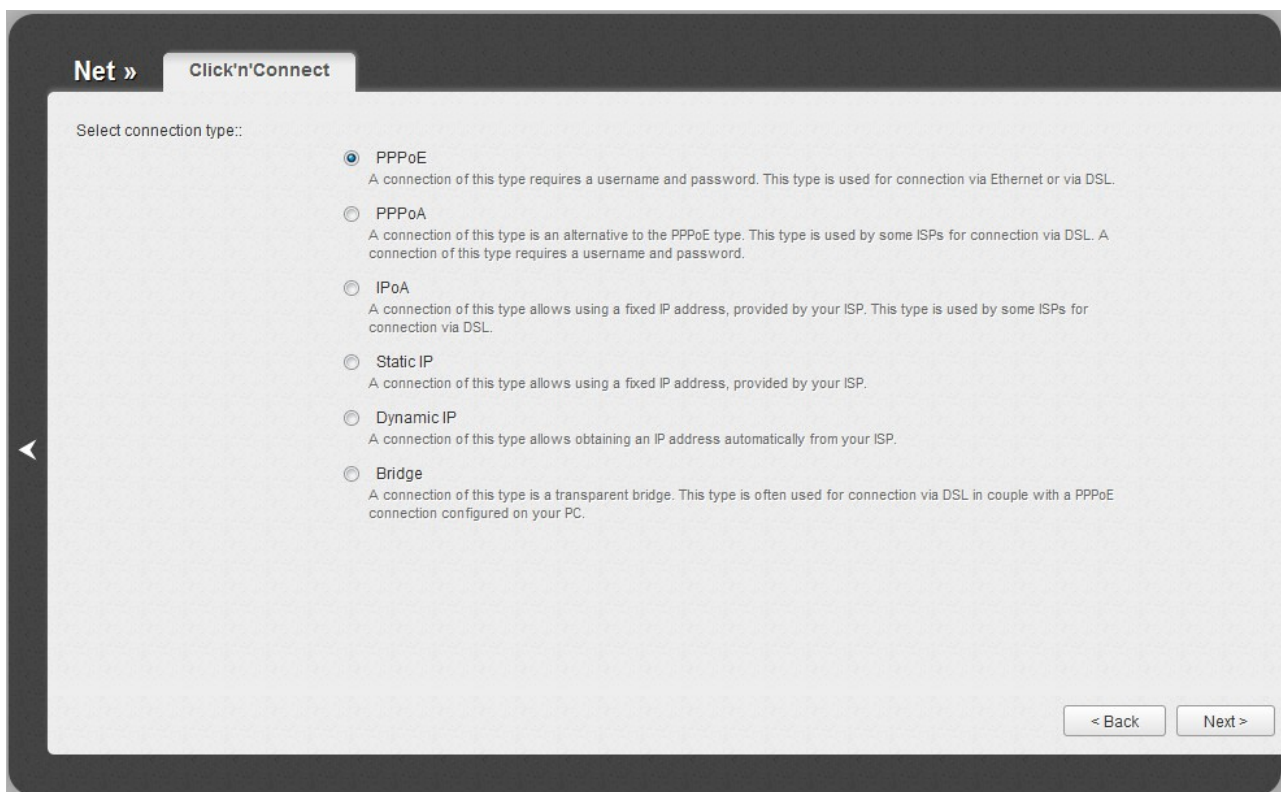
Net » Click'n'Connect

Select connection type::

PPPoE
A connection of this type requires a username and password. This type is used for connection via Ethernet or via DSL.

PPPoA
A connection of this type is an alternative to the PPPoE type. This type is used by some ISPs for connection via DSL. A connection of this type requires a username and password.

IPoA
A connection of this type allows using a fixed IP address, provided by your ISP. This type is used by some ISPs for connection via DSL.

Static IP
A connection of this type allows using a fixed IP address, provided by your ISP.

Dynamic IP
A connection of this type allows obtaining an IP address automatically from your ISP.

Bridge
A connection of this type is a transparent bridge. This type is often used for connection via DSL in couple with a PPPoE connection configured on your PC.

< Back Next >